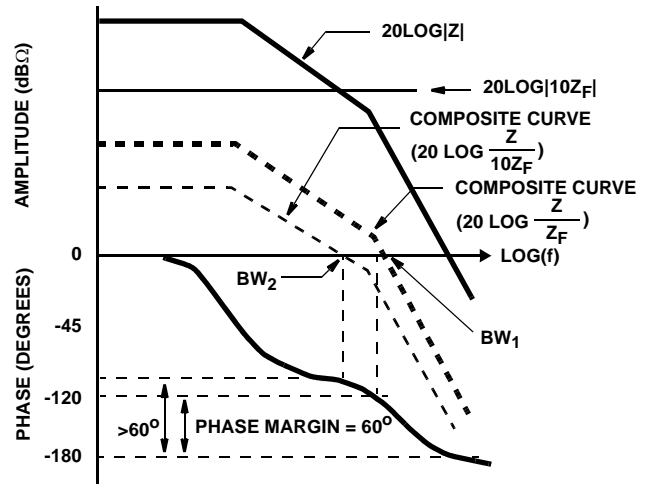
AMPLITUDE (dBΩ)

20LOG|Z|

20LOG|10$Z_F$|

COMPOSITE CURVE

(20 LOG $\frac{Z}{10Z_F}$)

COMPOSITE CURVE

(20 LOG $\frac{Z}{Z_F}$)

0

LOG(f)

$BW_2$

$BW_1$

PHASE (DEGREES)

-45

-120

>$60^o$

PHASE MARGIN = $60^o$

-180